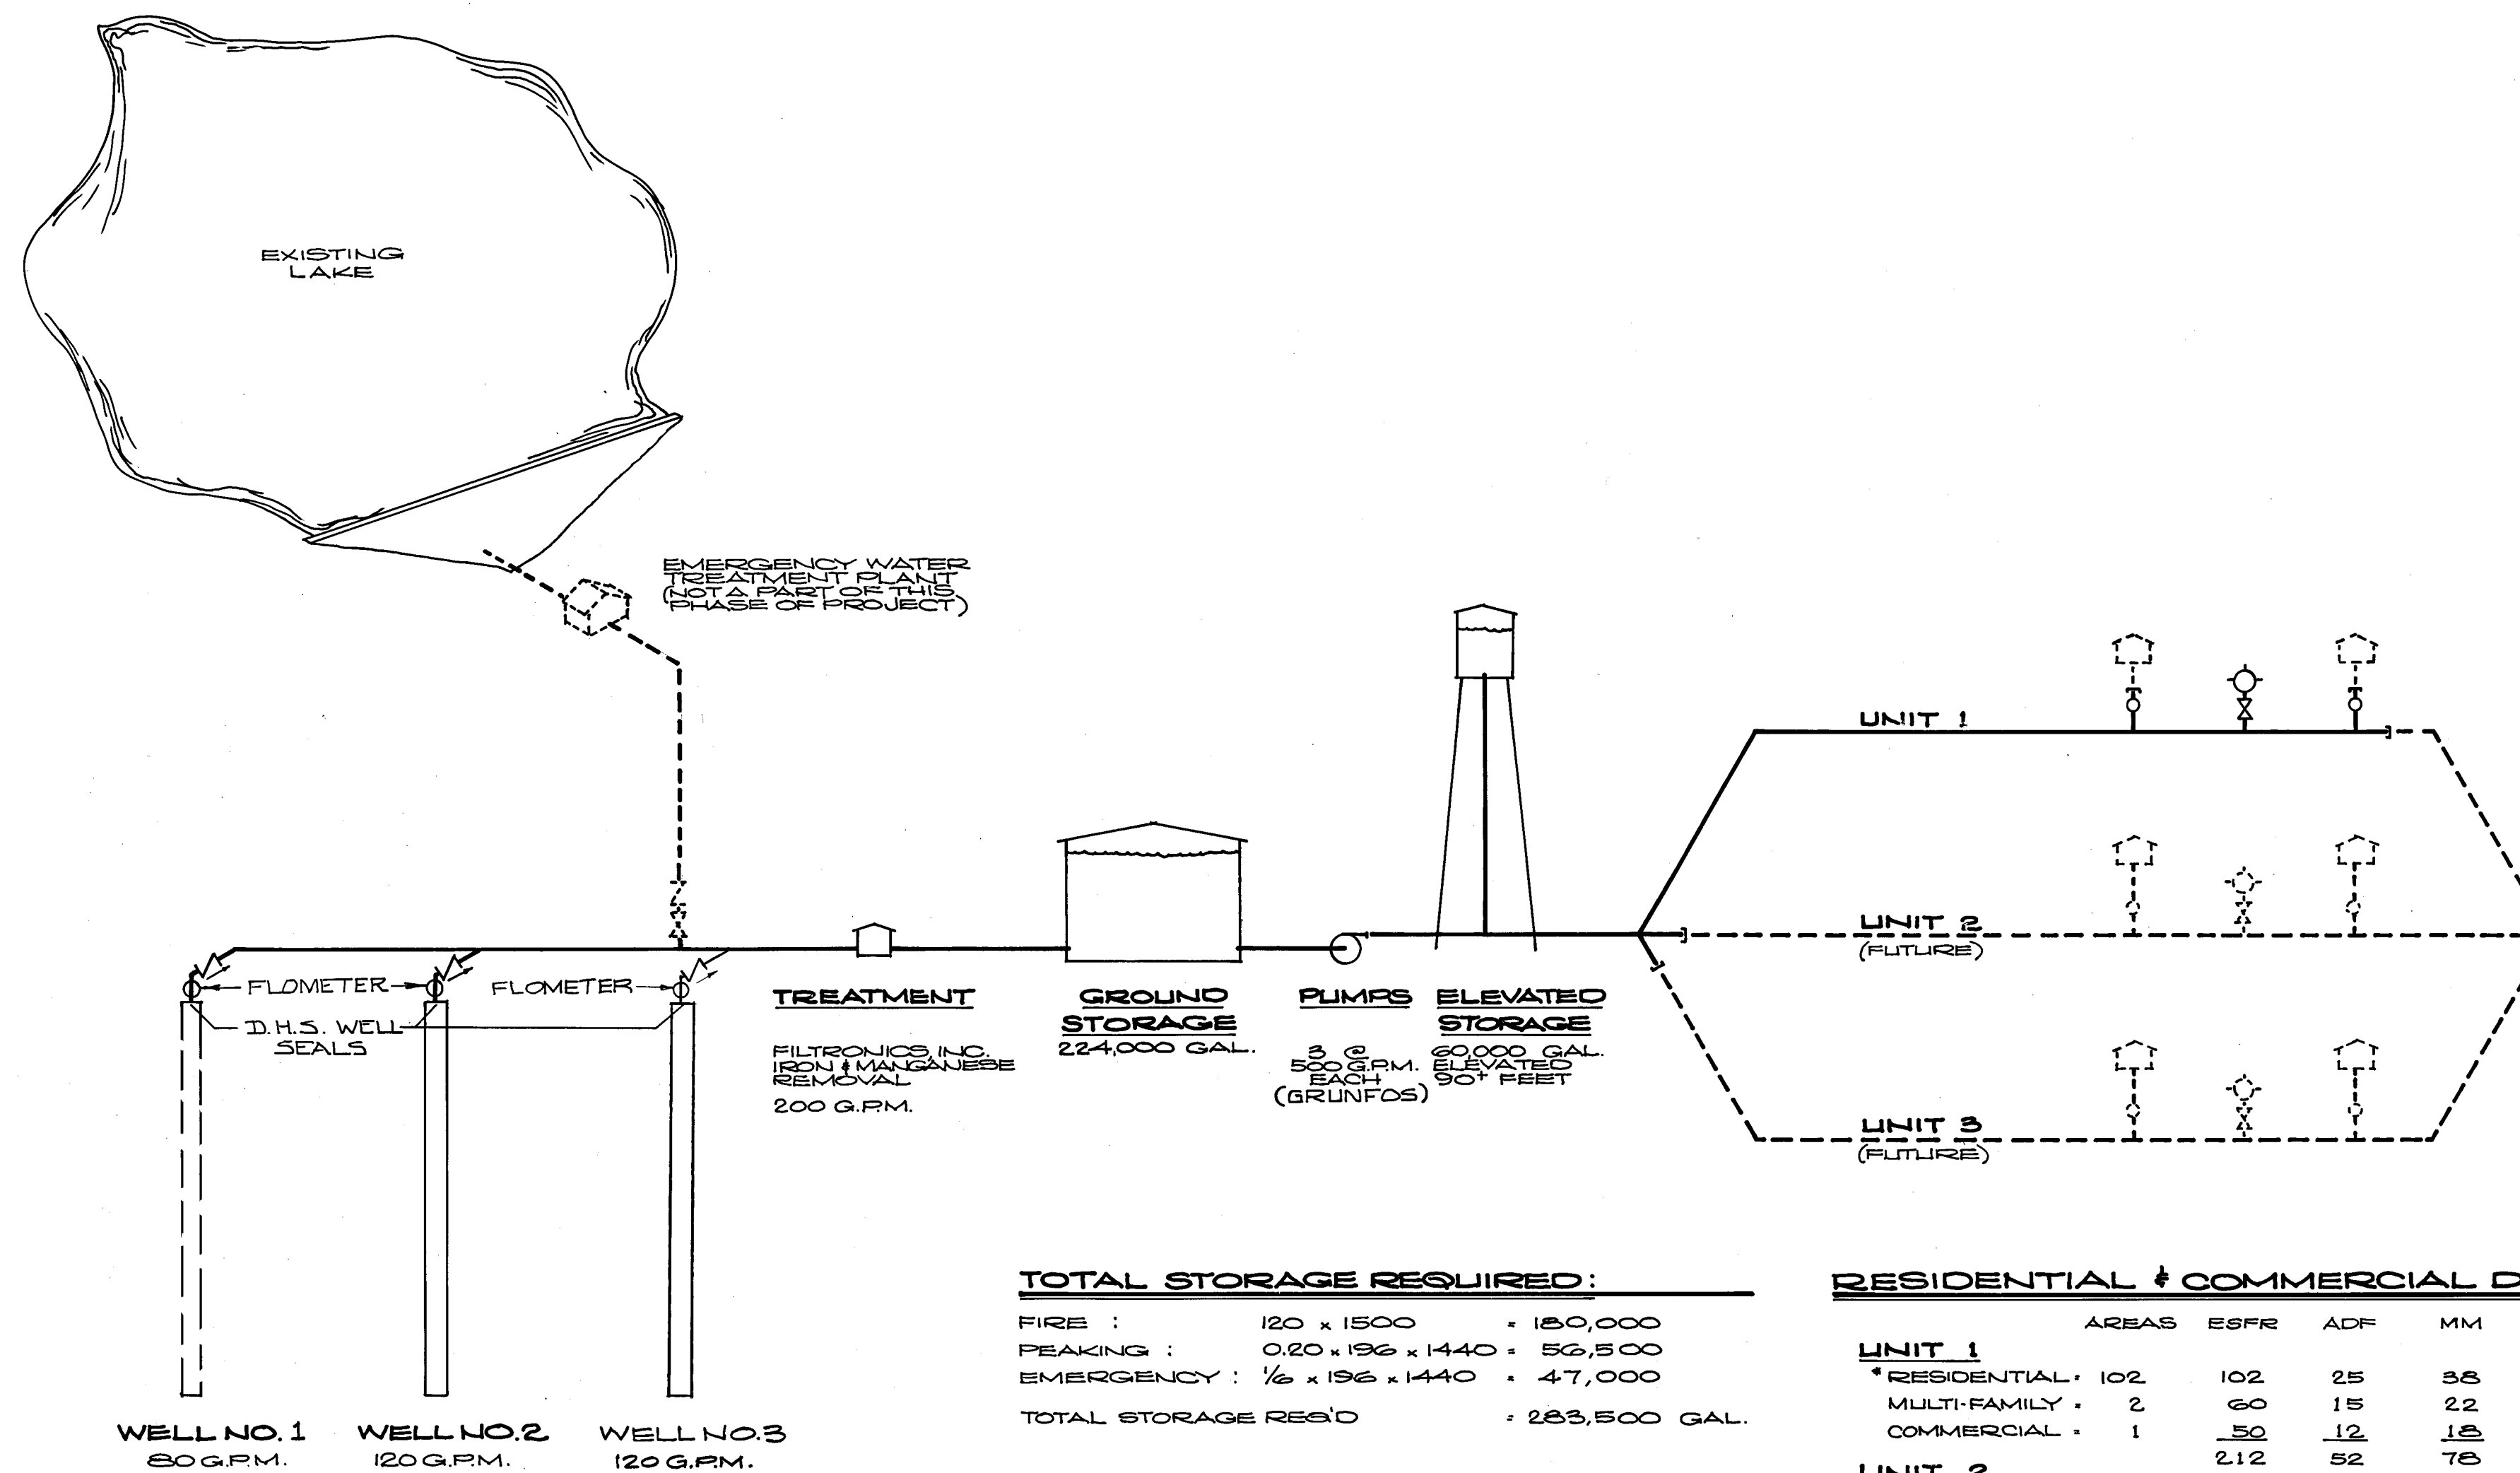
EXISTING LAKE

EMERGENCY WATER TREATMENT PLANT (NOT A PART OF THIS PHASE OF PROJECT)

UNIT 1

UNIT 2 (FUTURE)

UNIT 3 (FUTURE)

FLOMETER

FLOMETER

D.H.S. WELL SEALS

TREATMENT

FILTRONICS, INC. IRON & MANGANESE REMOVAL

200 G.P.M.

GROUND STORAGE

224,000 GAL.

PUMPS

3 @ 500 G.P.M. EACH (GRUNFOS)

ELEVATED STORAGE

60,000 GAL. ELEVATED 90+ FEET

WELL NO. 1
80 G.P.M.

WELL NO. 2
120 G.P.M.

WELL NO. 3
120 G.P.M.

TOTAL STORAGE REQUIRED:

| | | |
|---|---|---|
| FIRE : | 120 x 1500 | = 180,000 |
| PEAKING : | 0.20 x 196 x 1440 = | 56,500 |
| EMERGENCY : | $\frac{1}{6}$ x 196 x 1440 | = 47,000 |
| TOTAL STORAGE REQ'D | | = 283,500 GAL. |

RESIDENTIAL & COMMERCIAL D

| | AREAS | ESFR | ADF | MM |
|---|---|---|---|---|
| UNIT 1 | | | | |
| * RESIDENTIAL = | 102 | 102 | 25 | 38 |
| MULTI-FAMILY = | 2 | 60 | 15 | 22 |
| COMMERCIAL = | 1 | 50 | 12 | 18 |
| | | 212 | 52 | 78 |

UNIT 2